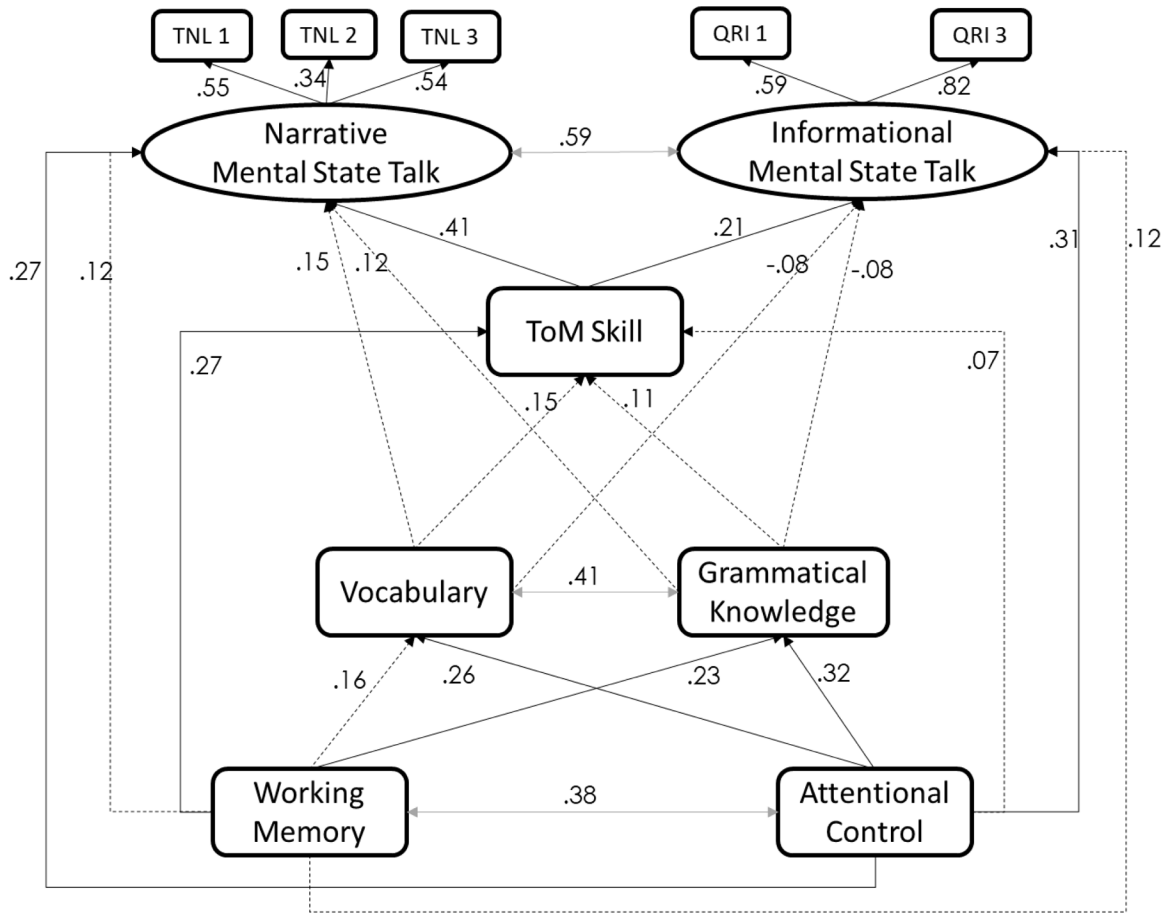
TNL 1
TNL 2
TNL 3
.55
.34
.54
QRI 1
QRI 3
.59
.82
Narrative Mental State Talk
.59
Informational Mental State Talk
.41
.21
.27
.12
.15
.12
-.08
-.08
.31
.12
ToM Skill
.27
.07
.15
.11
Vocabulary
.41
Grammatical Knowledge
.16
.26
.23
.32
Working Memory
.38
Attentional Control